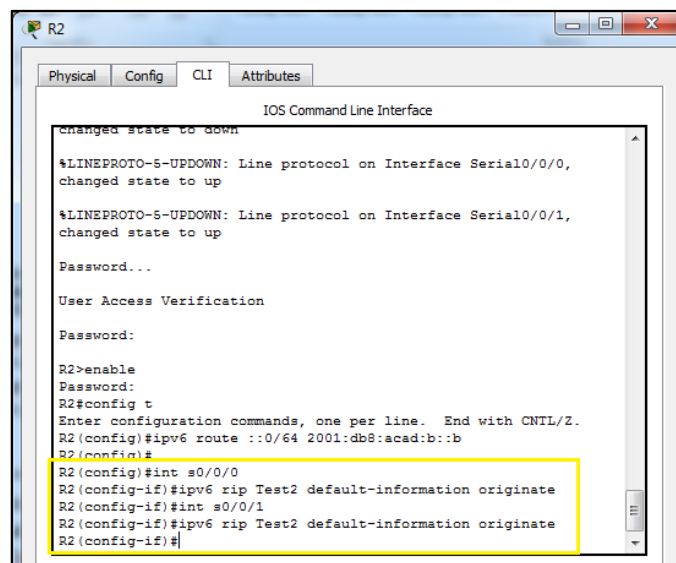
R2

Physical | Config | CLI | Attributes

IOS Command Line Interface

changed state to down

%LINEPROTO-5-UPDOWN: Line protocol on Interface Serial0/0/0, changed state to up

%LINEPROTO-5-UPDOWN: Line protocol on Interface Serial0/0/1, changed state to up

Password...

User Access Verification

Password:

R2>enable
Password:
R2#config t
Enter configuration commands, one per line. End with CNTL/Z.
R2(config)#ipv6 route ::0/64 2001:db8:acad:b::b
R2(config)#
R2(config)#int s0/0/0
R2(config-if)#ipv6 rip Test2 default-information originate
R2(config-if)#int s0/0/1
R2(config-if)#ipv6 rip Test2 default-information originate
R2(config-if)#